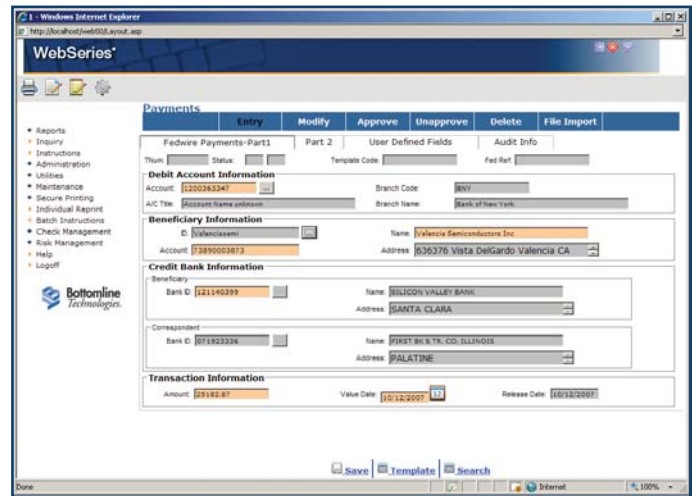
1 - Windows Internet Explorer
http://localhost/web00/Layout.asp

WebSeries*

Payments

Entry | Modify | Approve | Unapprove | Delete | File Import

Fedwire Payments-Part1 | Part 2 | User Defined Fields | Audit Info

- Reports
- Inquiry
- Instructions
- Administration
- Utilities
- Maintenance
- Secure Printing
- Individual Reprint
- Batch Instructions
- Check Management
- Risk Management
- Help
- Logoff

Bottomline Technologies.

Thum: Status: Template Code: Fed Ref:

Debit Account Information
Account: 1200363347
Branch Code: BNY
A/C Title: Account Name unknown
Branch Name: Bank of New York

Beneficiary Information
ID: Valenciasemi
Name: Valencia Semiconductors Inc
Account: 73890003873
Address: 636376 Vista DelGardo Valencia CA

Credit Bank Information
Beneficiary
Bank ID: 121140399
Name: SILICON VALLEY BANK
Address: SANTA CLARA

Correspondent
Bank ID: 071923336
Name: FIRST BK & TR. CO. ILLINOIS
Address: PALATINE

Transaction Information
Amount: 25162.87
Value Date: 10/12/2007
Release Date: 10/12/2007

Save | Template | Search

Done
Internet
100%